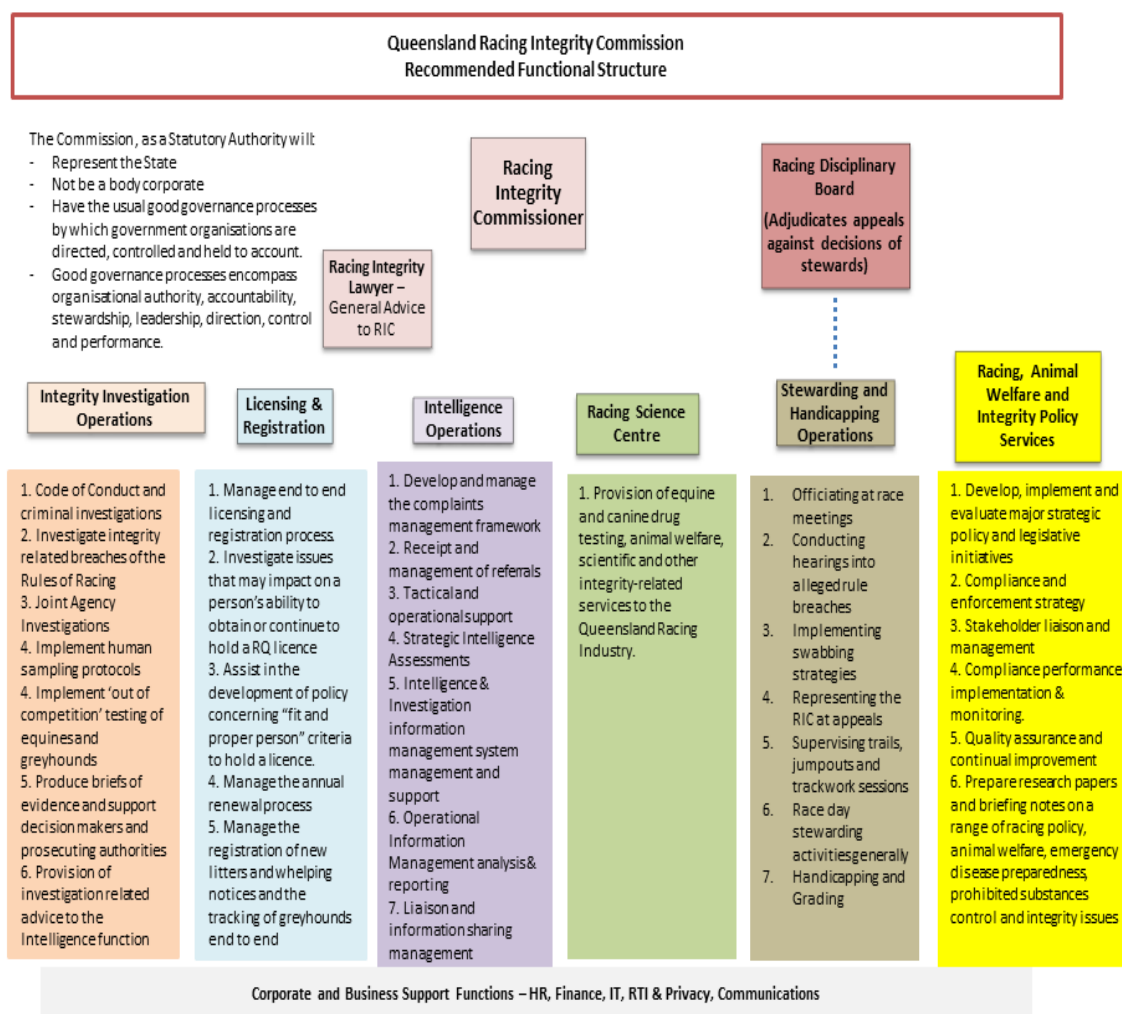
Queensland Racing Integrity Commission
Recommended Functional Structure

The Commission, as a Statutory Authority will:
- Represent the State
- Not be a body corporate
- Have the usual good governance processes by which government organisations are directed, controlled and held to account.
- Good governance processes encompass organisational authority, accountability, stewardship, leadership, direction, control and performance.

Racing Integrity Commissioner

Racing Integrity Lawyer – General Advice to RIC

Racing Disciplinary Board
(Adjudicates appeals against decisions of stewards)

Integrity Investigation Operations

1. Code of Conduct and criminal investigations
2. Investigate integrity related breaches of the Rules of Racing
3. Joint Agency Investigations
4. Implement human sampling protocols
4. Implement 'out of competition' testing of equines and greyhounds
5. Produce briefs of evidence and support decision makers and prosecuting authorities
6. Provision of investigation related advice to the Intelligence function

Licensing & Registration

1. Manage end to end licensing and registration process.
2. Investigate issues that may impact on a person's ability to obtain or continue to hold a RQ licence
3. Assist in the development of policy concerning "fit and proper person" criteria to hold a licence.
4. Manage the annual renewal process
5. Manage the registration of new litters and whelping notices and the tracking of greyhounds end to end

Intelligence Operations

1. Develop and manage the complaints management framework
2. Receipt and management of referrals
3. Tactical and operational support
4. Strategic Intelligence Assessments
5. Intelligence & Investigation information management system management and support
6. Operational Information Management analysis & reporting
7. Liaison and information sharing management

Racing Science Centre

1. Provision of equine and canine drug testing, animal welfare, scientific and other integrity-related services to the Queensland Racing Industry.

Stewarding and Handicapping Operations

1. Officiating at race meetings
2. Conducting hearings into alleged rule breaches
3. Implementing swabbing strategies
4. Representing the RIC at appeals
5. Supervising trails, jumpouts and trackwork sessions
6. Race day stewarding activities generally
7. Handicapping and Grading

Racing, Animal Welfare and Integrity Policy Services

1. Develop, implement and evaluate major strategic policy and legislative initiatives
2. Compliance and enforcement strategy
3. Stakeholder liaison and management
4. Compliance performance implementation & monitoring.
5. Quality assurance and continual improvement
6. Prepare research papers and briefing notes on a range of racing policy, animal welfare, emergency disease preparedness, prohibited substances control and integrity issues

Corporate and Business Support Functions – HR, Finance, IT, RTI & Privacy, Communications